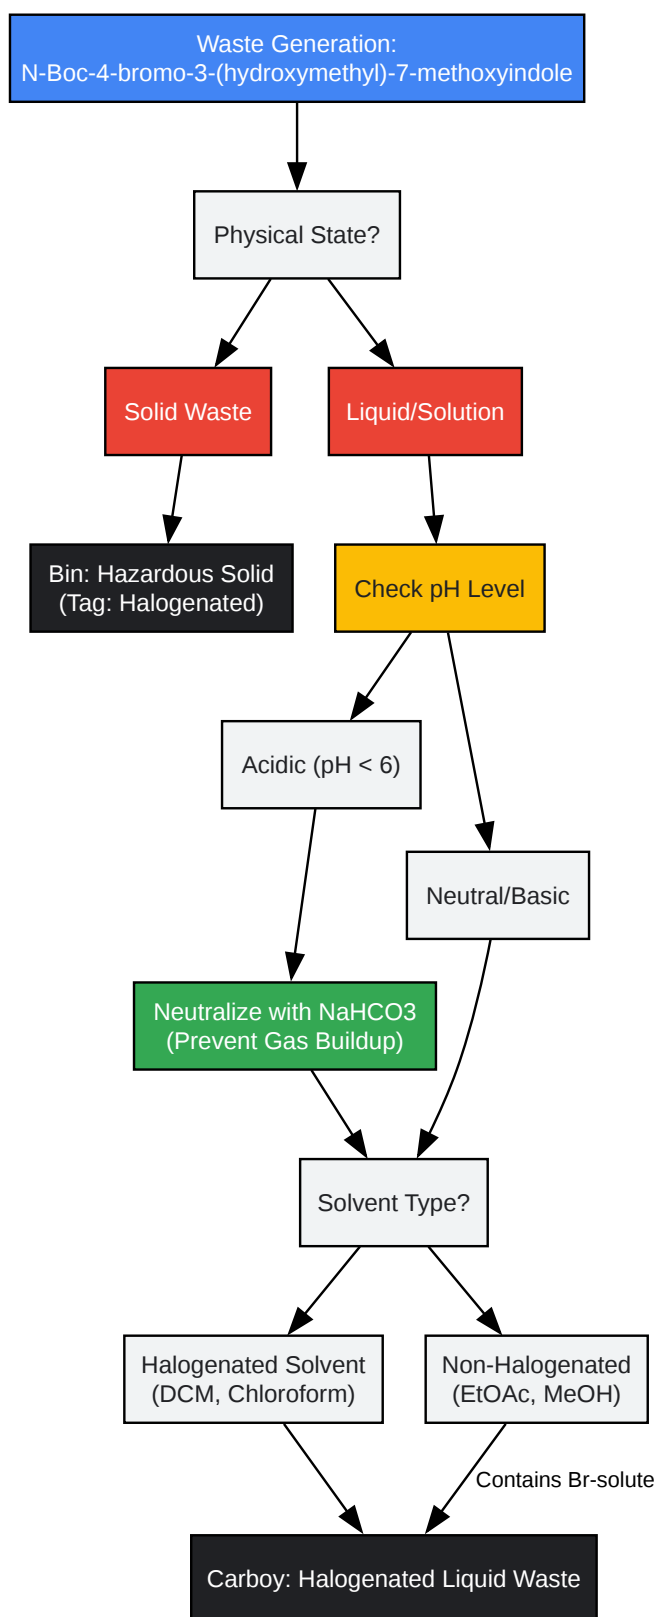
Waste Generation:
N-Boc-4-bromo-3-(hydroxymethyl)-7-methoxyindole

Physical State?

Solid Waste

Liquid/Solution

Bin: Hazardous Solid
(Tag: Halogenated)

Check pH Level

Acidic (pH < 6)

Neutral/Basic

Neutralize with NaHCO3
(Prevent Gas Buildup)

Solvent Type?

Halogenated Solvent
(DCM, Chloroform)

Non-Halogenated
(EtOAc, MeOH)

Contains Br-solute

Carboy: Halogenated Liquid Waste